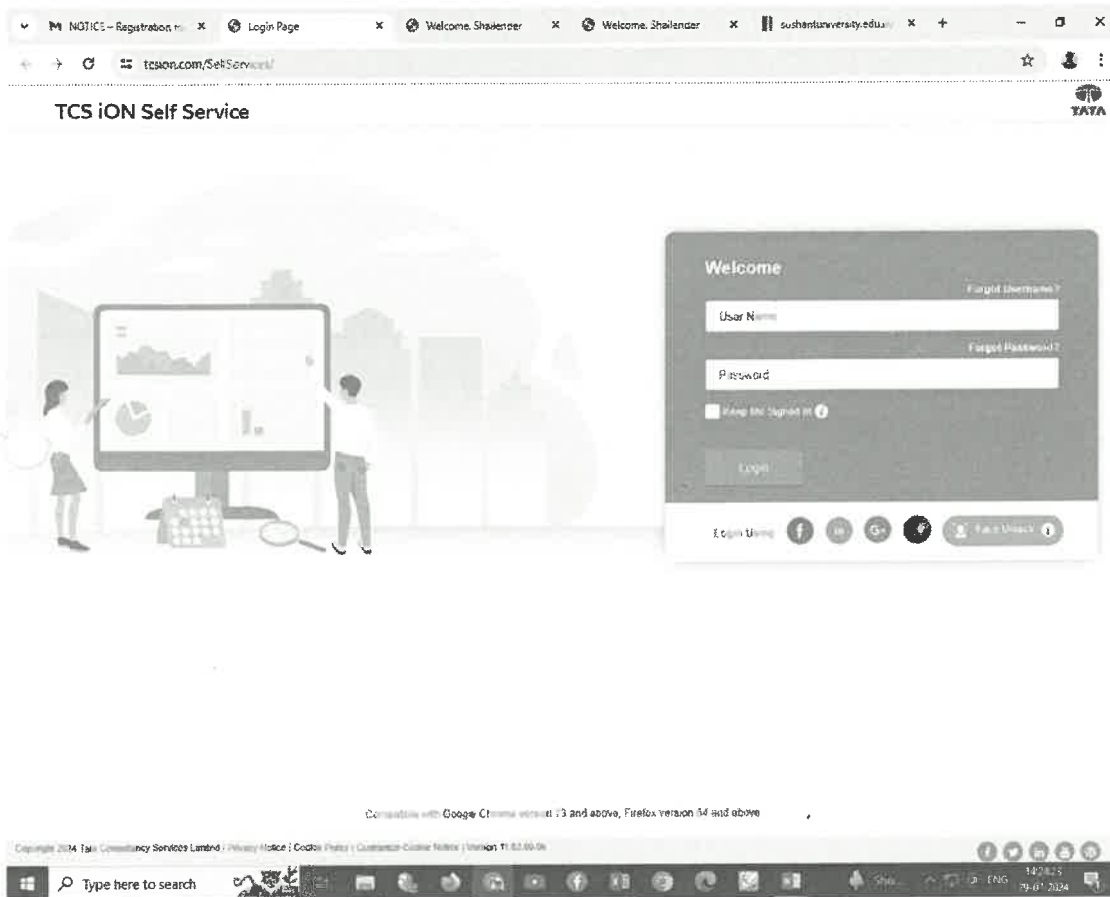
M NOTICE – Registration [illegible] × Login Page × Welcome, Shailender × Welcome, Shailender × sushantuniversity.edu.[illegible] × +

tcsion.com/SelfServices/

TCS iON Self Service

TATA

Welcome

Forgot Username?

User Name

Forgot Password?

Password

Keep Me Signed In

Login

Login Using

Face Unlock

Compatible with Google Chrome version 73 and above, Firefox version 64 and above

Copyright 2024 Tata Consultancy Services Limited | Privacy Notice | Cookie Policy | Customer Cookie Notice | Version 11.02.00.06

Type here to search

ENG 14:24:25 29-01-2024